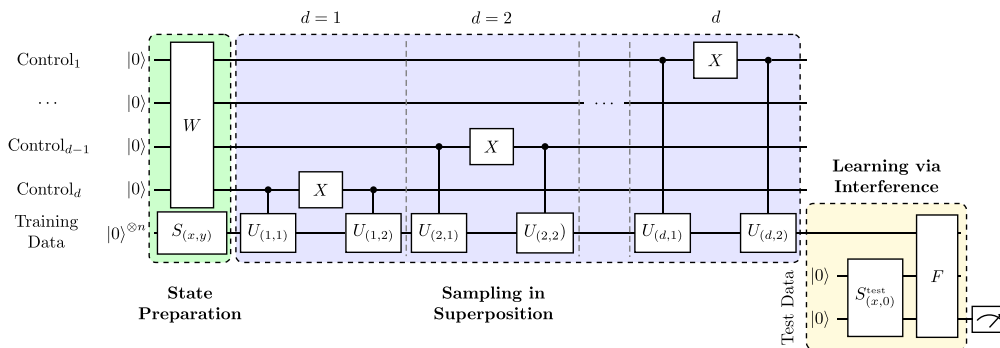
$d = 1$

$d = 2$

$d$

$\text{Control}_1$ $|0\rangle$

$\cdots$ $|0\rangle$

$\text{Control}_{d-1}$ $|0\rangle$

$\text{Control}_d$ $|0\rangle$

Training Data $|0\rangle^{\otimes n}$

$W$

$S_{(x,y)}$

$X$

$X$

$X$

$\cdots$

$U_{(1,1)}$ $U_{(1,2)}$ $U_{(2,1)}$ $U_{(2,2)}$ $U_{(d,1)}$ $U_{(d,2)}$

Learning via Interference

Test Data

$|0\rangle$

$|0\rangle$

$S^{\text{test}}_{(x,0)}$

$F$

State Preparation

Sampling in Superposition